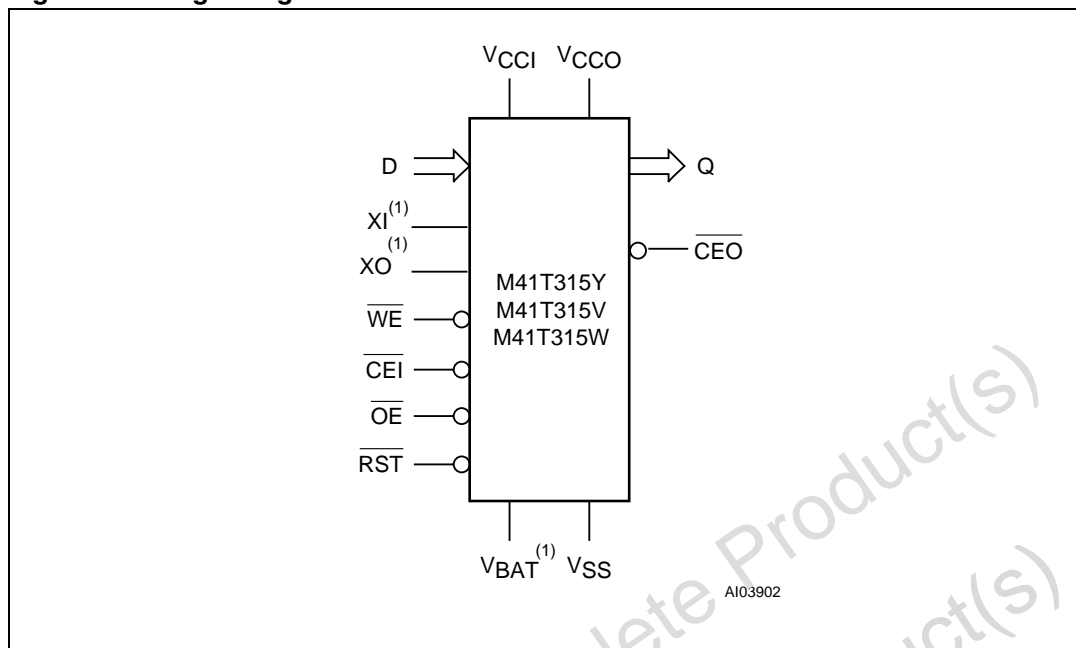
$V_{CCI}$ $V_{CCO}$

D

Q

$XI^{(1)}$

$XO^{(1)}$

$\overline{CEO}$

M41T315Y
M41T315V
M41T315W

$\overline{WE}$

$\overline{CEI}$

$\overline{OE}$

$\overline{RST}$

$V_{BAT}^{(1)}$ $V_{SS}$

AI03902

Product(s)

lete Product(s)